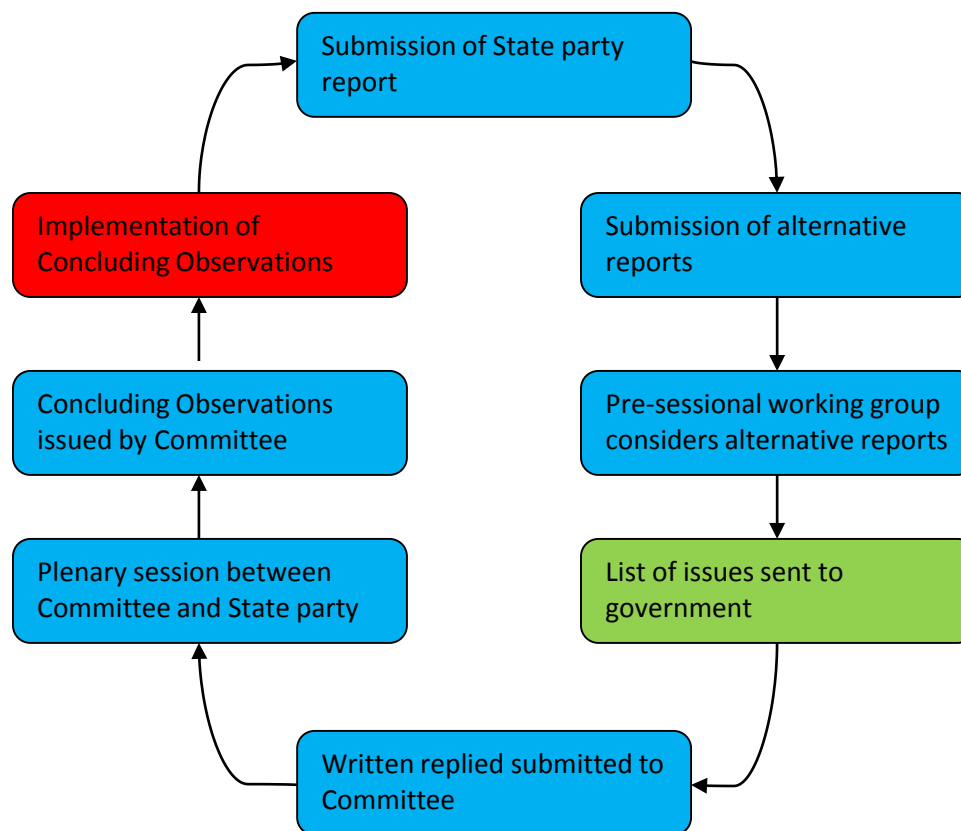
Submission of State party report

Submission of alternative reports

Pre-sessional working group considers alternative reports

List of issues sent to government

Written replied submitted to Committee

Plenary session between Committee and State party

Concluding Observations issued by Committee

Implementation of Concluding Observations